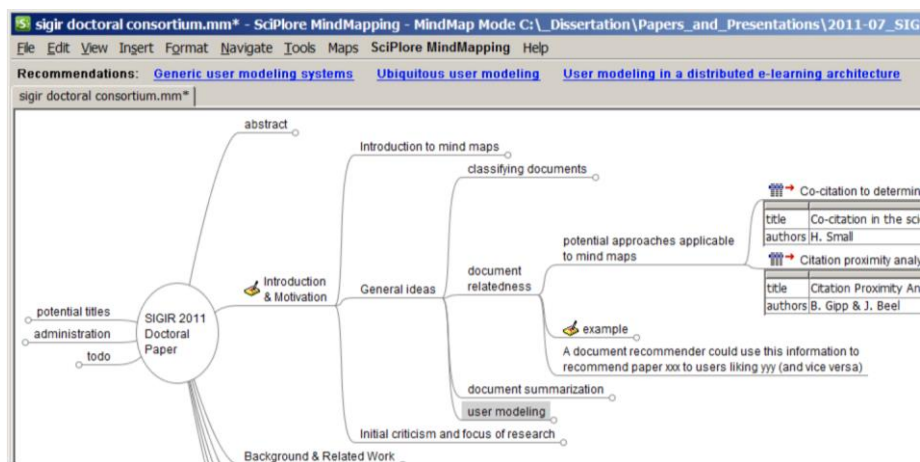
sigir doctoral consortium.mm* - SciPlore MindMapping - MindMap Mode C:\_Dissertation\Papers_and_Presentations\2011-07_SIG

File Edit View Insert Format Navigate Tools Maps SciPlore MindMapping Help

Recommendations: Generic user modeling systems Ubiquitous user modeling User modeling in a distributed e-learning architecture

sigir doctoral consortium.mm*

abstract

Introduction to mind maps

classifying documents

Co-citation to determin

| title | Co-citation in the sci |
|---|---|
| authors | H. Small |

potential approaches applicable to mind maps

Citation proximity analy

| title | Citation Proximity An |
|---|---|
| authors | B. Gipp & J. Beel |

document relatedness

Introduction & Motivation

General ideas

potential titles

administration

todo

SIGIR 2011 Doctoral Paper

example

A document recommender could use this information to recommend paper xxx to users liking yyy (and vice versa)

document summarization

user modeling

Initial criticism and focus of research

Background & Related Work